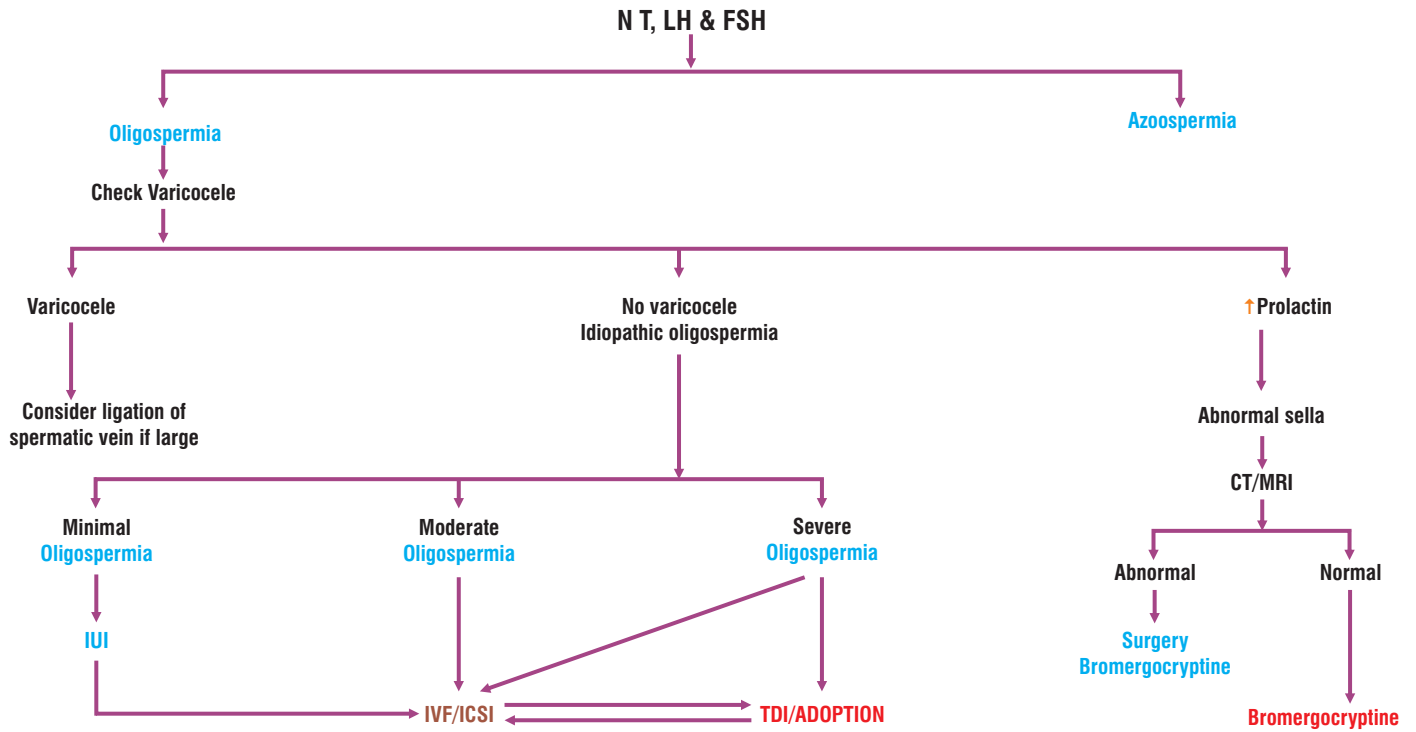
N T, LH & FSH

Oligospermia

Azoospermia

Check Varicocele

Varicocele

No varicocele
Idiopathic oligospermia

↑Prolactin

Consider ligation of spermatic vein if large

Abnormal sella

CT/MRI

Minimal
Oligospermia

Moderate
Oligospermia

Severe
Oligospermia

Abnormal

Normal

IUI

Surgery
Bromergocryptine

IVF/ICSI

TDI/ADOPTION

Bromergocryptine